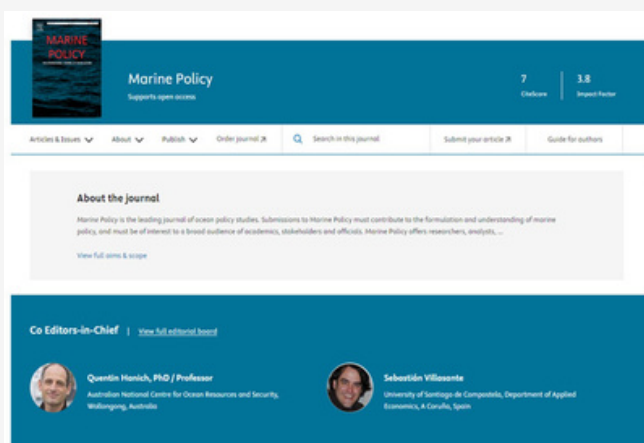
MARINE POLICY

Marine Policy
Supports open access

7
CiteScore

3.8
Impact Factor

Articles & Issues ∨ About ∨ Publish ∨ Order journal ↗ Search in this journal Submit your article ↗ Guide for authors

About the journal

Marine Policy is the leading journal of ocean policy studies. Submissions to Marine Policy must contribute to the formulation and understanding of marine policy, and must be of interest to a broad audience of academics, stakeholders and officials. Marine Policy offers researchers, analysts, ...

View full aims & scope

Co Editors-in-Chief | View full editorial board

Quentin Hanich, PhD / Professor
Australian National Centre for Ocean Resources and Security, Wollongong, Australia

Sebastián Villasante
University of Santiago de Compostela, Department of Applied Economics, A Coruña, Spain